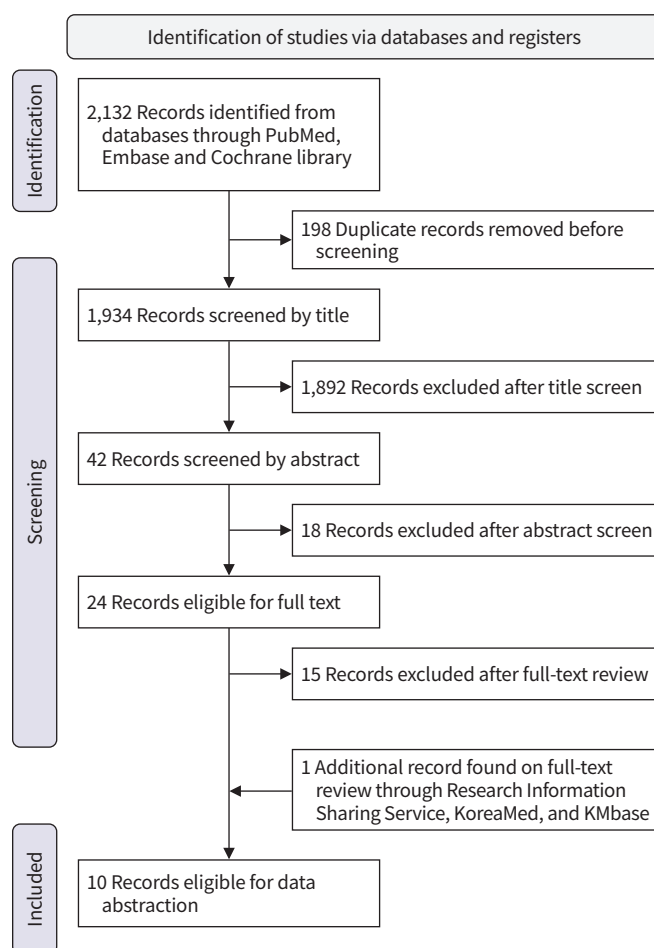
Identification of studies via databases and registers

Identification

2,132 Records identified from databases through PubMed, Embase and Cochrane library

198 Duplicate records removed before screening

Screening

1,934 Records screened by title

1,892 Records excluded after title screen

42 Records screened by abstract

18 Records excluded after abstract screen

24 Records eligible for full text

15 Records excluded after full-text review

1 Additional record found on full-text review through Research Information Sharing Service, KoreaMed, and KMbase

Included

10 Records eligible for data abstraction